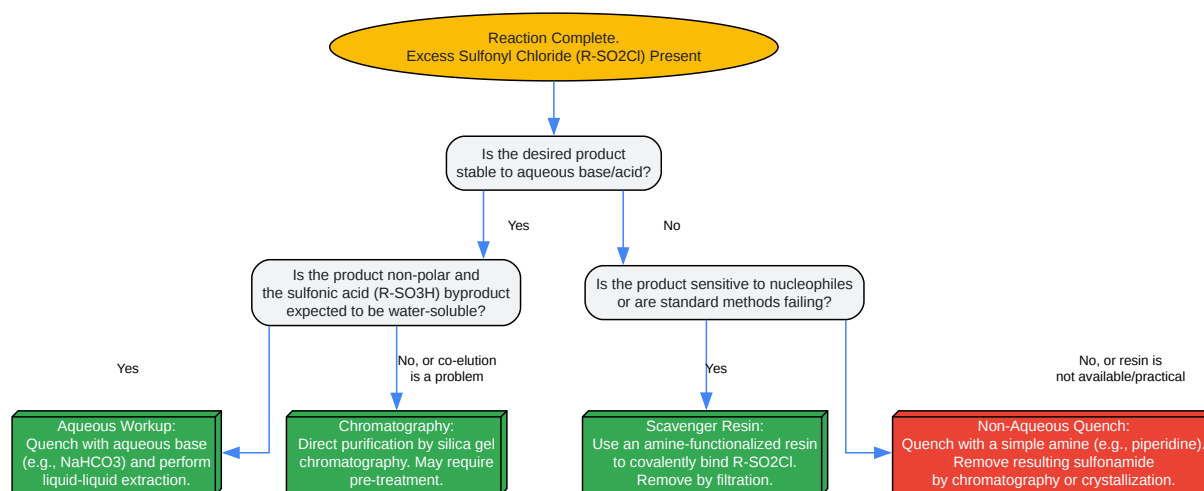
Reaction Complete.
Excess Sulfonyl Chloride (R-SO2Cl) Present

Is the desired product stable to aqueous base/acid?

Yes

No

Is the product non-polar and the sulfonic acid (R-SO3H) byproduct expected to be water-soluble?

Is the product sensitive to nucleophiles or are standard methods failing?

Yes

No, or co-elution is a problem

Yes

No, or resin is not available/practical

Aqueous Workup:
Quench with aqueous base (e.g., NaHCO3) and perform liquid-liquid extraction.

Chromatography:
Direct purification by silica gel chromatography. May require pre-treatment.

Scavenger Resin:
Use an amine-functionalized resin to covalently bind R-SO2Cl. Remove by filtration.

Non-Aqueous Quench:
Quench with a simple amine (e.g., piperidine). Remove resulting sulfonamide by chromatography or crystallization.